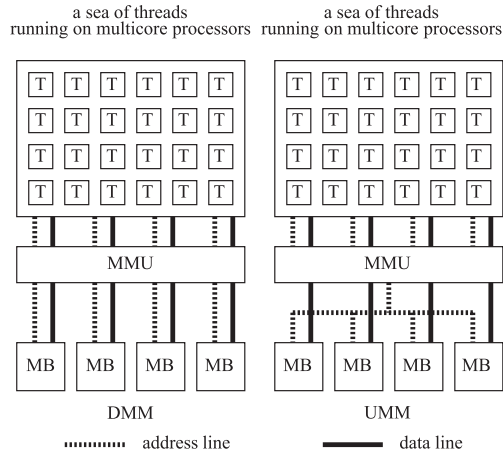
a sea of threads
running on multicore processors

T T T T T T
T T T T T T
T T T T T T
T T T T T T

MMU

MB MB MB MB

DMM

a sea of threads
running on multicore processors

T T T T T T
T T T T T T
T T T T T T
T T T T T T

MMU

MB MB MB MB

UMM

address line

data line